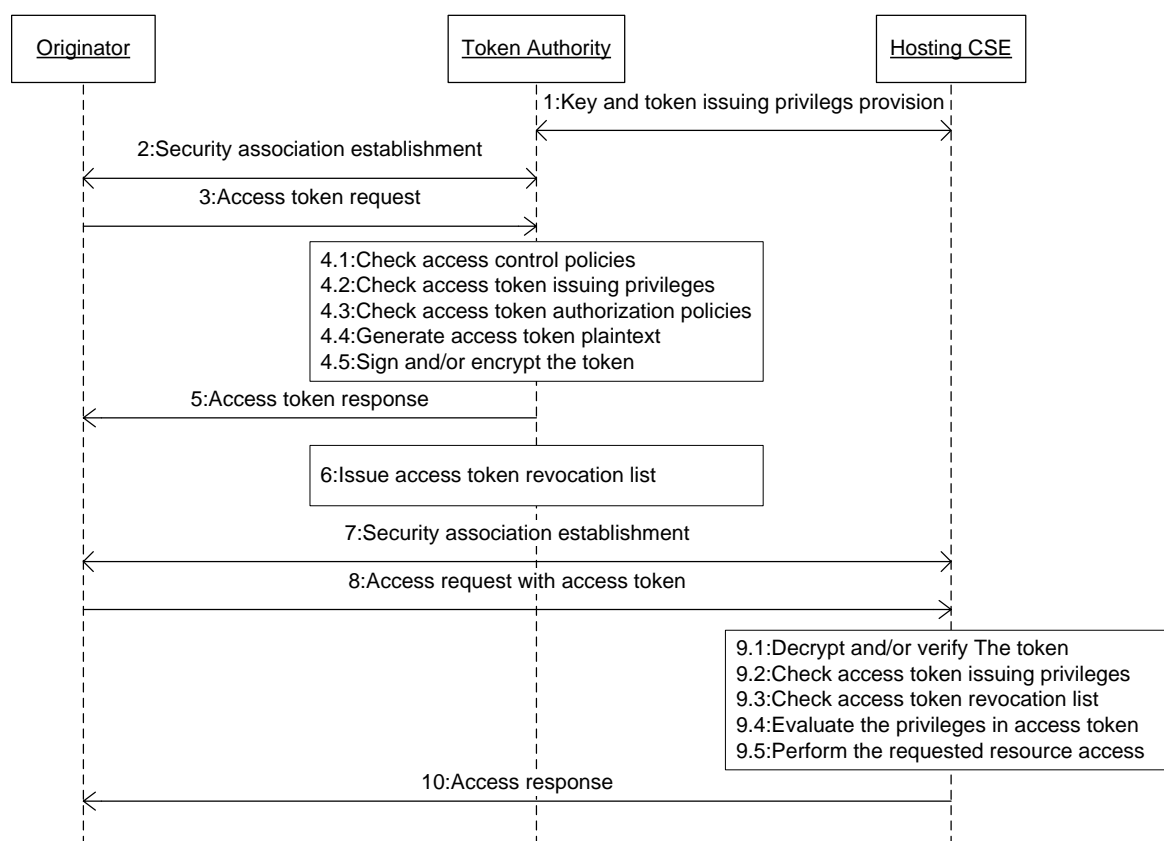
Originator

Token Authority

Hosting CSE

1:Key and token issuing privilegs provision

2:Security association establishment

3:Access token request

4.1:Check access control policies
4.2:Check access token issuing privileges
4.3:Check access token authorization policies
4.4:Generate access token plaintext
4.5:Sign and/or encrypt the token

5:Access token response

6:Issue access token revocation list

7:Security association establishment

8:Access request with access token

9.1:Decrypt and/or verify The token
9.2:Check access token issuing privileges
9.3:Check access token revocation list
9.4:Evaluate the privileges in access token
9.5:Perform the requested resource access

10:Access response